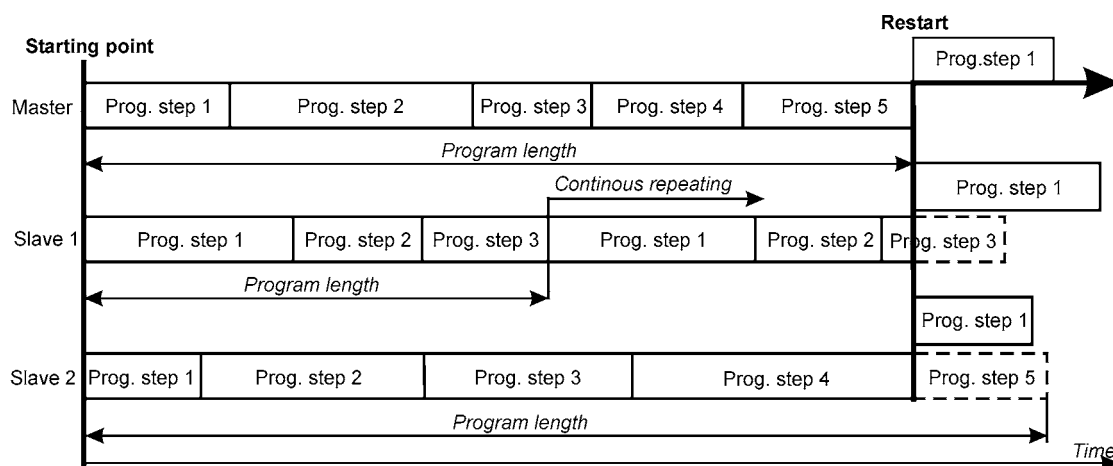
Restart

Starting point

Prog.step 1

Master

Prog. step 1

Prog. step 2

Prog. step 3

Prog. step 4

Prog. step 5

Program length

Continous repeating

Prog. step 1

Slave 1

Prog. step 1

Prog. step 2

Prog. step 3

Prog. step 1

Prog. step 2

Prog. step 3

Program length

Prog. step 1

Slave 2

Prog. step 1

Prog. step 2

Prog. step 3

Prog. step 4

Prog. step 5

Program length

Time